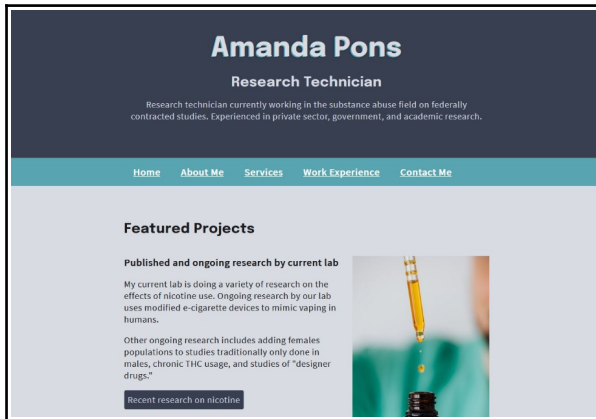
Amanda Pons

Research Technician

Research technician currently working in the substance abuse field on federally contracted studies. Experienced in private sector, government, and academic research.

Home About Me Services Work Experience Contact Me

Featured Projects

Published and ongoing research by current lab

My current lab is doing a variety of research on the effects of nicotine use. Ongoing research by our lab uses modified e-cigarette devices to mimic vaping in humans.

Other ongoing research includes adding females populations to studies traditionally only done in males, chronic THC usage, and studies of "designer drugs."

Recent research on nicotine